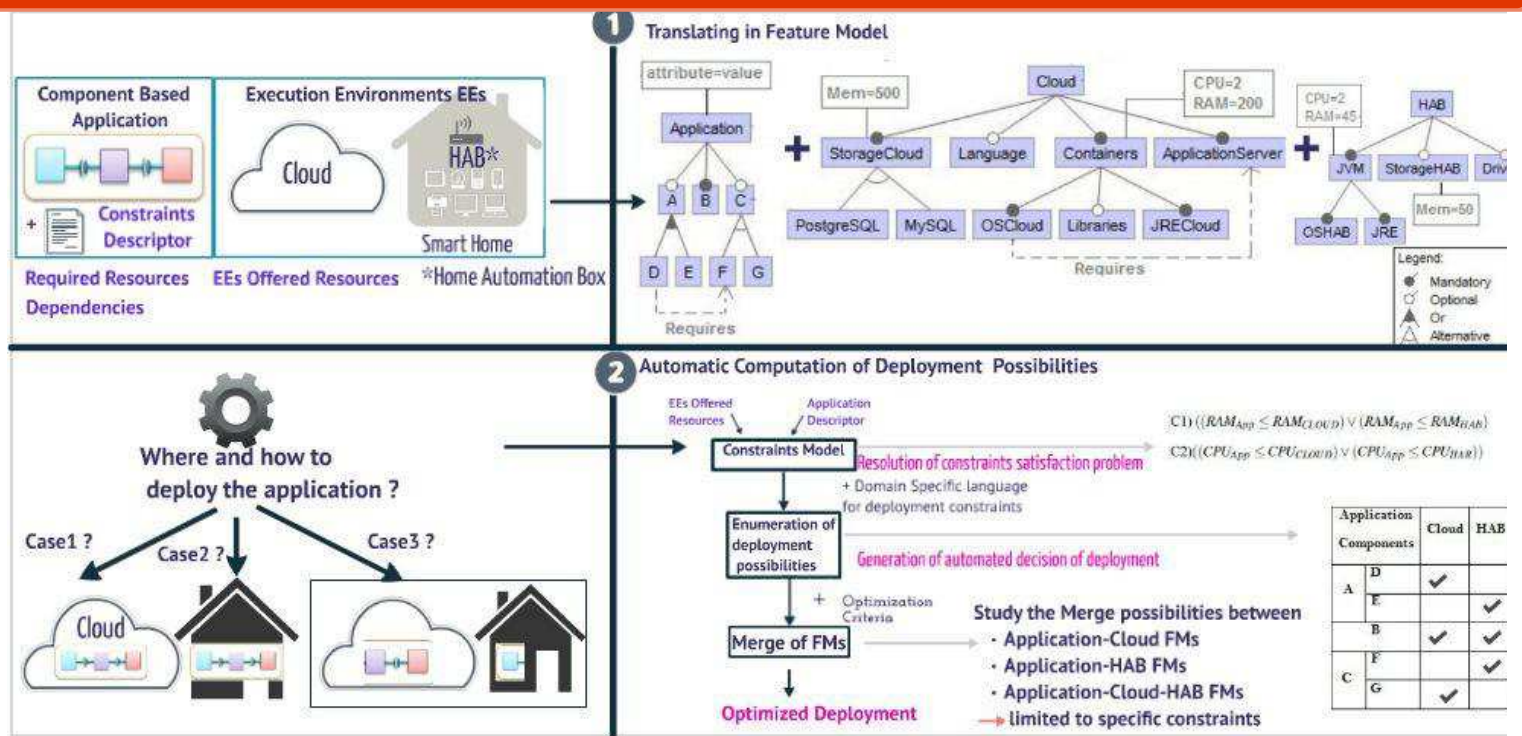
Component Based Application

+ Constraints Descriptor

Required Resources Dependencies

Execution Environments EEs

Cloud

HAB*

Smart Home

EEs Offered Resources

*Home Automation Box

1 Translating in Feature Model

attribute=value

Application

A B C

D E F G

Requires

+

Mem=500

Cloud

CPU=2 RAM=200

StorageCloud Language Containers ApplicationServer

PostgreSQL MySQL OSCloud Libraries JRECloud

Requires

+

CPU=2 RAM=45

HAB

JVM StorageHAB Driv

Mem=50

OSHAB JRE

Legend:
Mandatory
Optional
Or
Alternative

2 Automatic Computation of Deployment Possibilities

Where and how to deploy the application ?

Case1 ? Case2 ? Case3 ?

Cloud

EEs Offered Resources

Application Descriptor

Constraints Model

Resolution of constraints satisfaction problem

+ Domain Specific language for deployment constraints

C1) $((RAM_{App} \leq RAM_{CLOUD}) \vee (RAM_{App} \leq RAM_{HAB})$

C2) $((CPU_{App} \leq CPU_{CLOUD}) \vee (CPU_{App} \leq CPU_{HAB}))$

Enumeration of deployment possibilities

Generation of automated decision of deployment

+ Optimization Criteria

Merge of FMs

Study the Merge possibilities between
· Application-Cloud FMs
· Application-HAB FMs
· Application-Cloud-HAB FMs
→ limited to specific constraints

Optimized Deployment

| Application Components | | Cloud | HAB |
|---|---|---|---|
| A | D | ✔ | |
| | E | | ✔ |
| | B | ✔ | ✔ |
| C | F | | ✔ |
| | G | ✔ | |